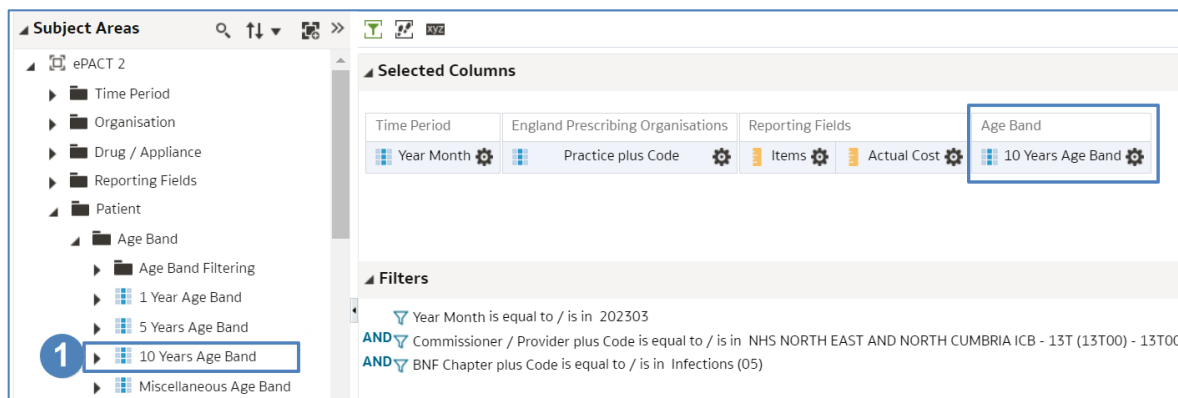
Subject Areas

ePACT 2
Time Period
Organisation
Drug / Appliance
Reporting Fields
Patient
Age Band
Age Band Filtering
1 Year Age Band
5 Years Age Band
1
10 Years Age Band
Miscellaneous Age Band

Selected Columns

| Time Period | England Prescribing Organisations | Reporting Fields | | Age Band |
|---|---|---|---|---|
| Year Month | Practice plus Code | Items | Actual Cost | 10 Years Age Band |

Filters

Year Month is equal to / is in 202303
AND Commissioner / Provider plus Code is equal to / is in NHS NORTH EAST AND NORTH CUMBRIA ICB - 13T (13T00) - 13T0
AND BNF Chapter plus Code is equal to / is in Infections (05)